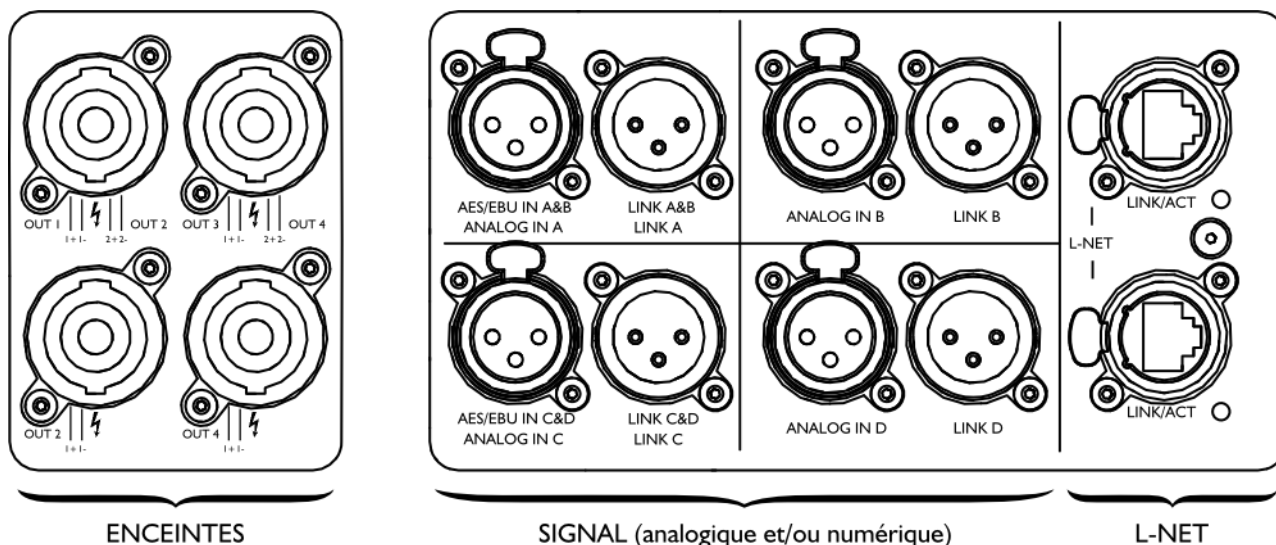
OUT 1
1+ 1-
OUT 2
OUT 3
1+ 1-
2+ 2-
OUT 4
OUT 2
1+ 1-
OUT 4
1+ 1-

AES/EBU IN A&B
ANALOG IN A
LINK A&B
LINK A
ANALOG IN B
LINK B

AES/EBU IN C&D
ANALOG IN C
LINK C&D
LINK C
ANALOG IN D
LINK D

LINK/ACT
L-NET
LINK/ACT

ENCEINTES
SIGNAL (analogique et/ou numérique)
L-NET